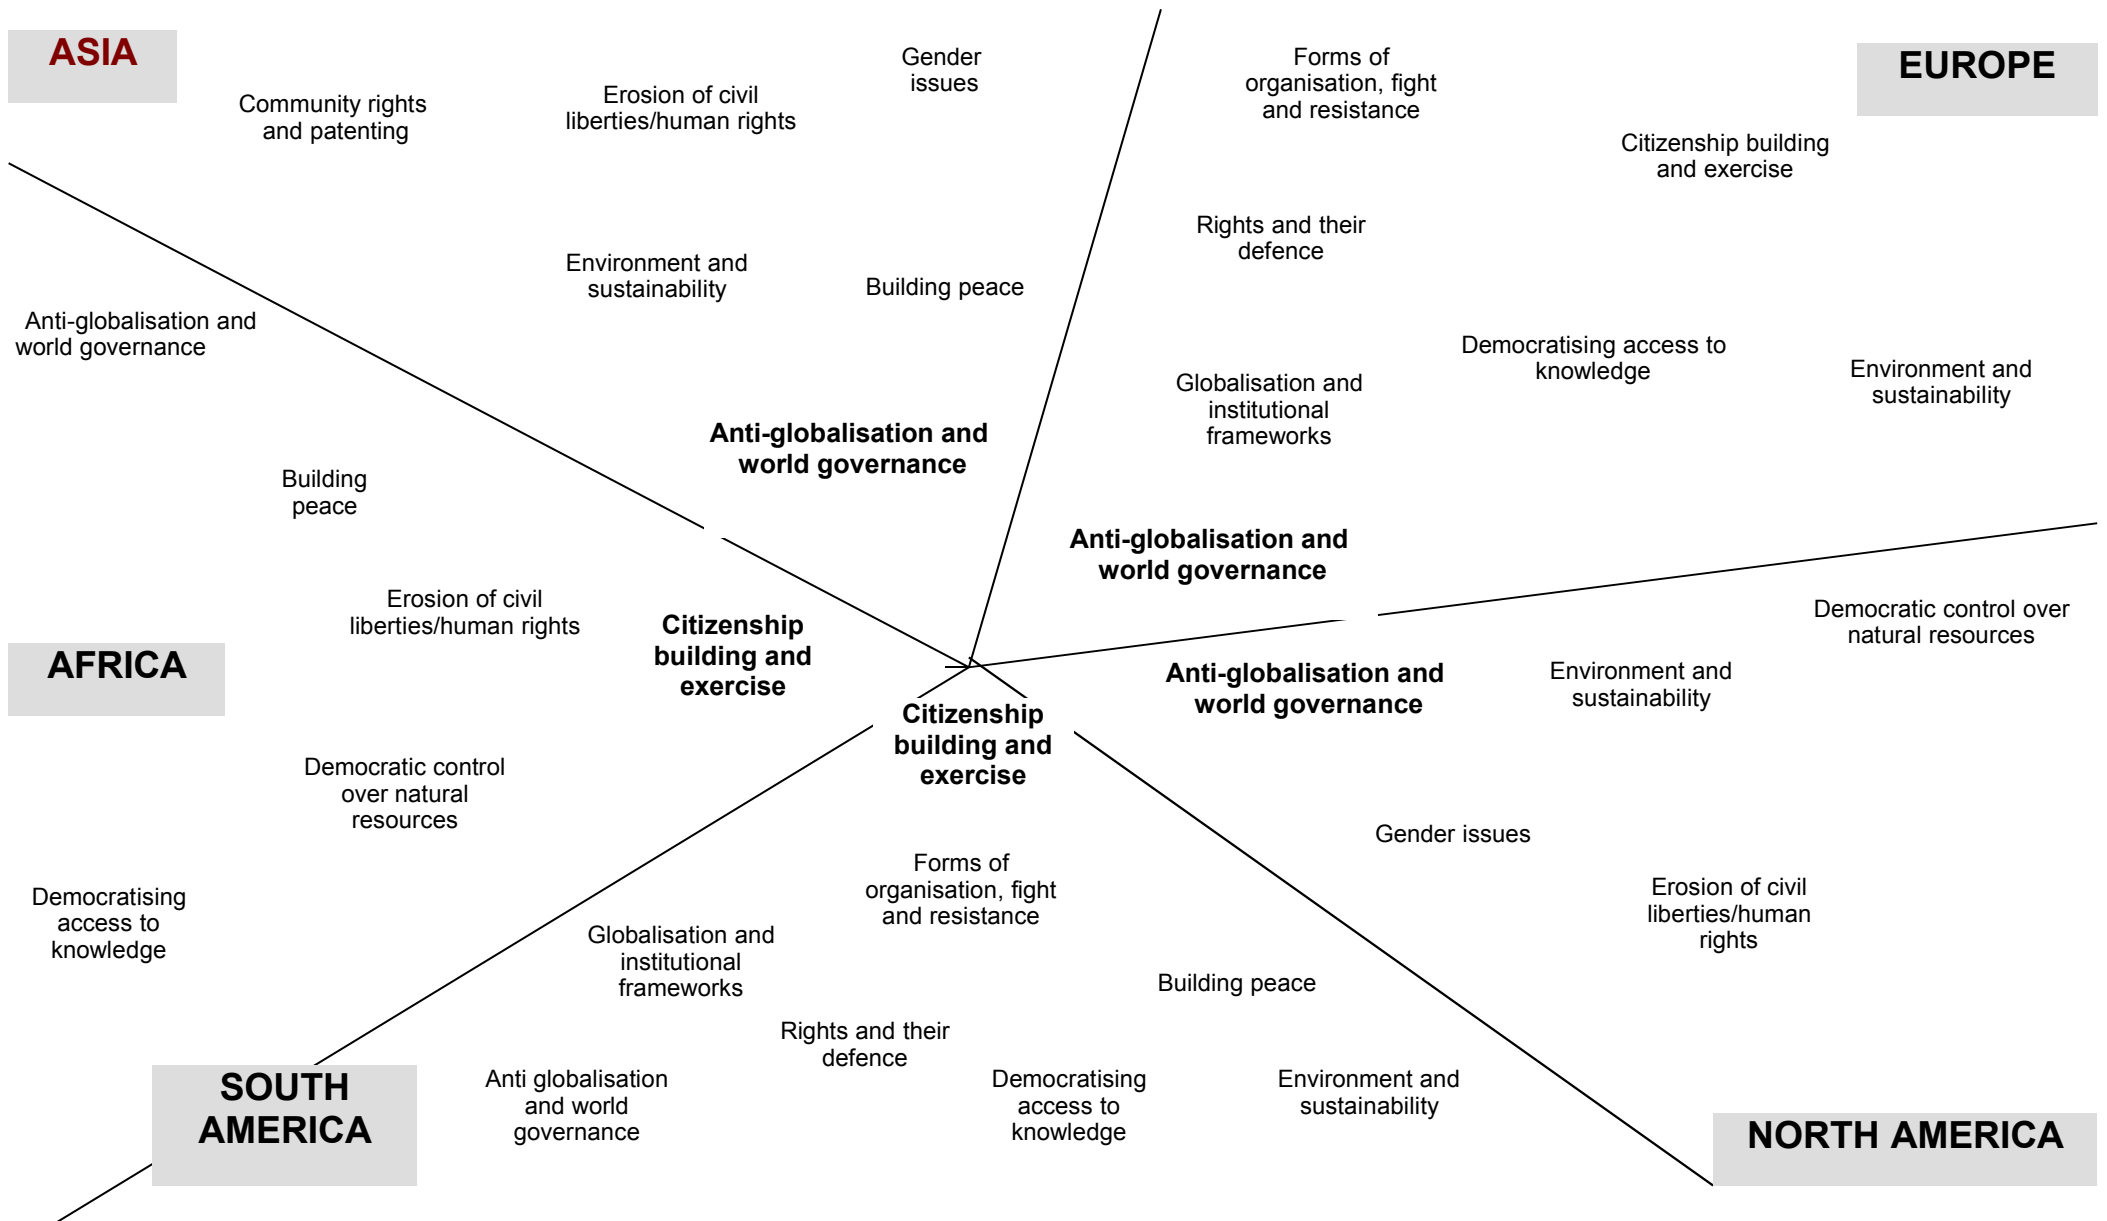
ASIA

Community rights and patenting

Erosion of civil liberties/human rights

Gender issues

Environment and sustainability

Building peace

Anti-globalisation and world governance

Anti-globalisation and world governance

EUROPE

Forms of organisation, fight and resistance

Citizenship building and exercise

Rights and their defence

Democratising access to knowledge

Environment and sustainability

Globalisation and institutional frameworks

Anti-globalisation and world governance

AFRICA

Building peace

Erosion of civil liberties/human rights

Citizenship building and exercise

Democratic control over natural resources

Democratising access to knowledge

Democratic control over natural resources

Environment and sustainability

Anti-globalisation and world governance

Citizenship building and exercise

Gender issues

Erosion of civil liberties/human rights

Forms of organisation, fight and resistance

Globalisation and institutional frameworks

Building peace

Rights and their defence

SOUTH AMERICA

Anti globalisation and world governance

Democratising access to knowledge

Environment and sustainability

NORTH AMERICA